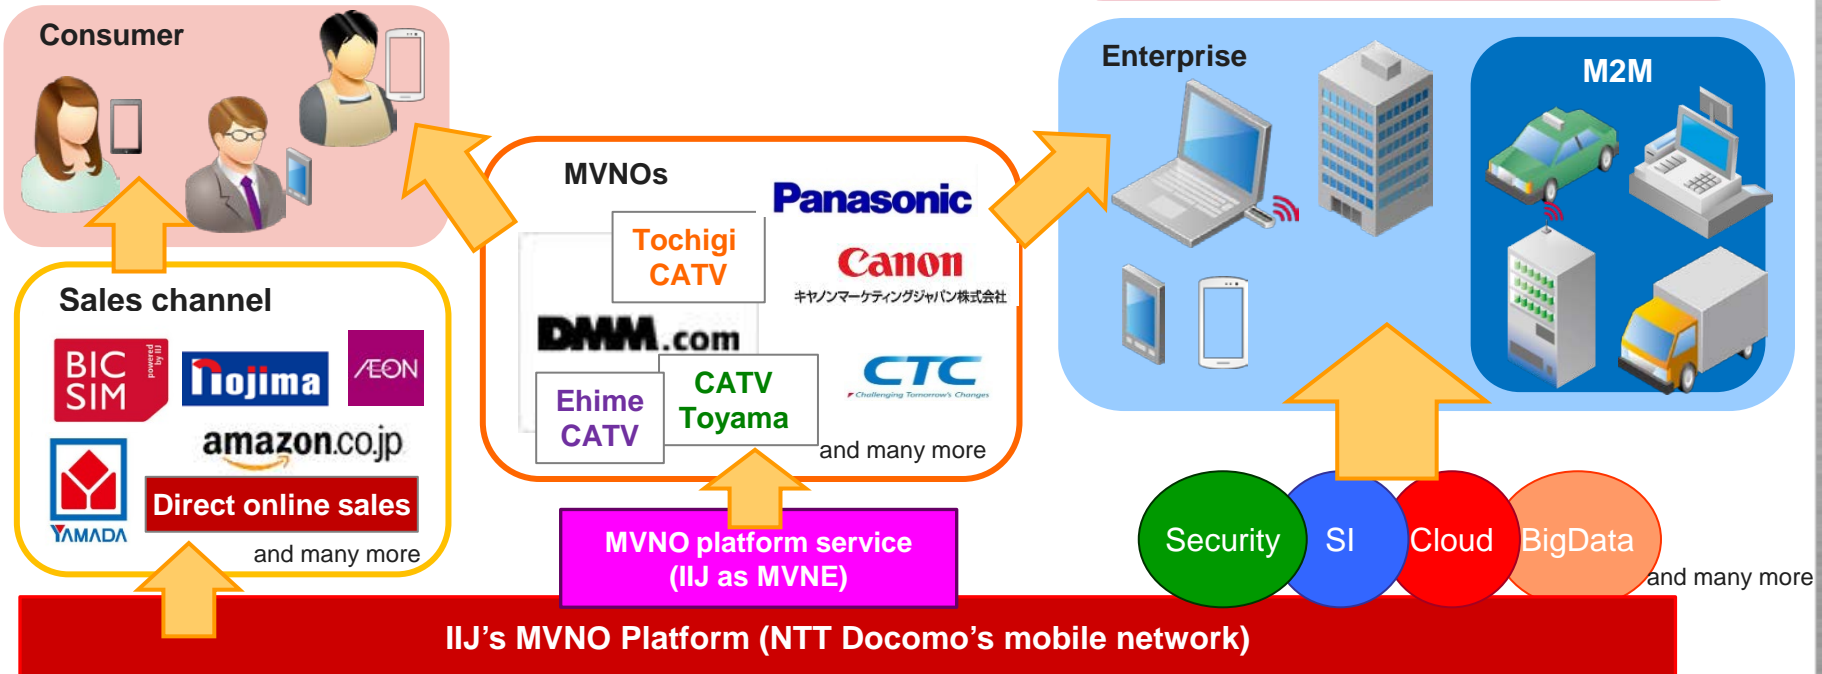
Consumer

Sales channel

BIC SIM powered by IIJ

Nojima

ÆON

amazon.co.jp

YAMADA

Direct online sales

and many more

MVNOs

Panasonic

Tochigi CATV

Canon

キヤノンマーケティングジャパン株式会社

DMM.com

CTC

Challenging Tomorrow's Changes

Ehime CATV

CATV Toyama

and many more

MVNO platform service (IIJ as MVNE)

Enterprise

M2M

Security

SI

Cloud

BigData

and many more

IIJ's MVNO Platform (NTT Docomo's mobile network)